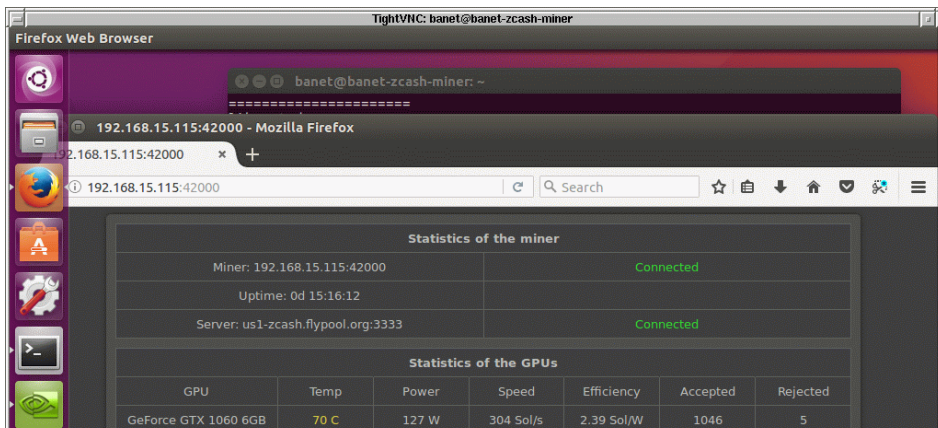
TightVNC: banet@banet-zcash-miner

Firefox Web Browser

banet@banet-zcash-miner: ~

======================

192.168.15.115:42000 - Mozilla Firefox

192.168.15.115:42000 ×

+

192.168.15.115:42000

Search

| Statistics of the miner | |
|---|---|
| Miner: 192.168.15.115:42000 | Connected |
| Uptime: 0d 15:16:12 | |
| Server: us1-zcash.flypool.org:3333 | Connected |

Statistics of the GPUs

| GPU | Temp | Power | Speed | Efficiency | Accepted | Rejected |
|---|---|---|---|---|---|---|
| GeForce GTX 1060 6GB | 70 C | 127 W | 304 Sol/s | 2.39 Sol/W | 1046 | 5 |